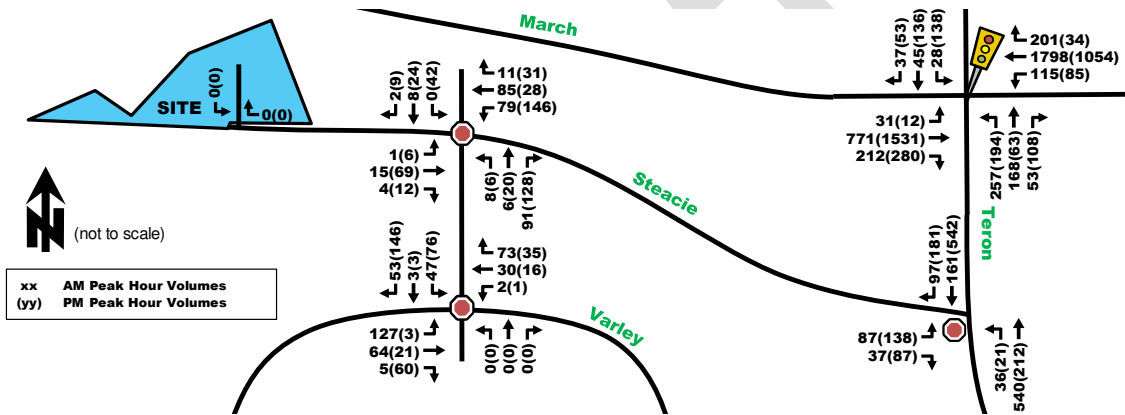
March
SITE
0(0)
0(0)
2(9)
8(24)
0(42)
11(31)
85(28)
79(146)
1(6)
15(69)
4(12)
8(6)
6(20)
91(128)
37(53)
45(136)
28(138)
201(34)
1798(1054)
115(85)
31(12)
771(1531)
212(280)
257(194)
168(63)
53(108)
Steacie
Teron
N
(not to scale)
53(146)
3(3)
47(76)
73(35)
30(16)
2(1)
127(3)
64(21)
5(60)
0(0)
0(0)
0(0)
Varley
97(181)
161(542)
87(138)
37(87)
36(21)
540(212)
xx AM Peak Hour Volumes
(yy) PM Peak Hour Volumes